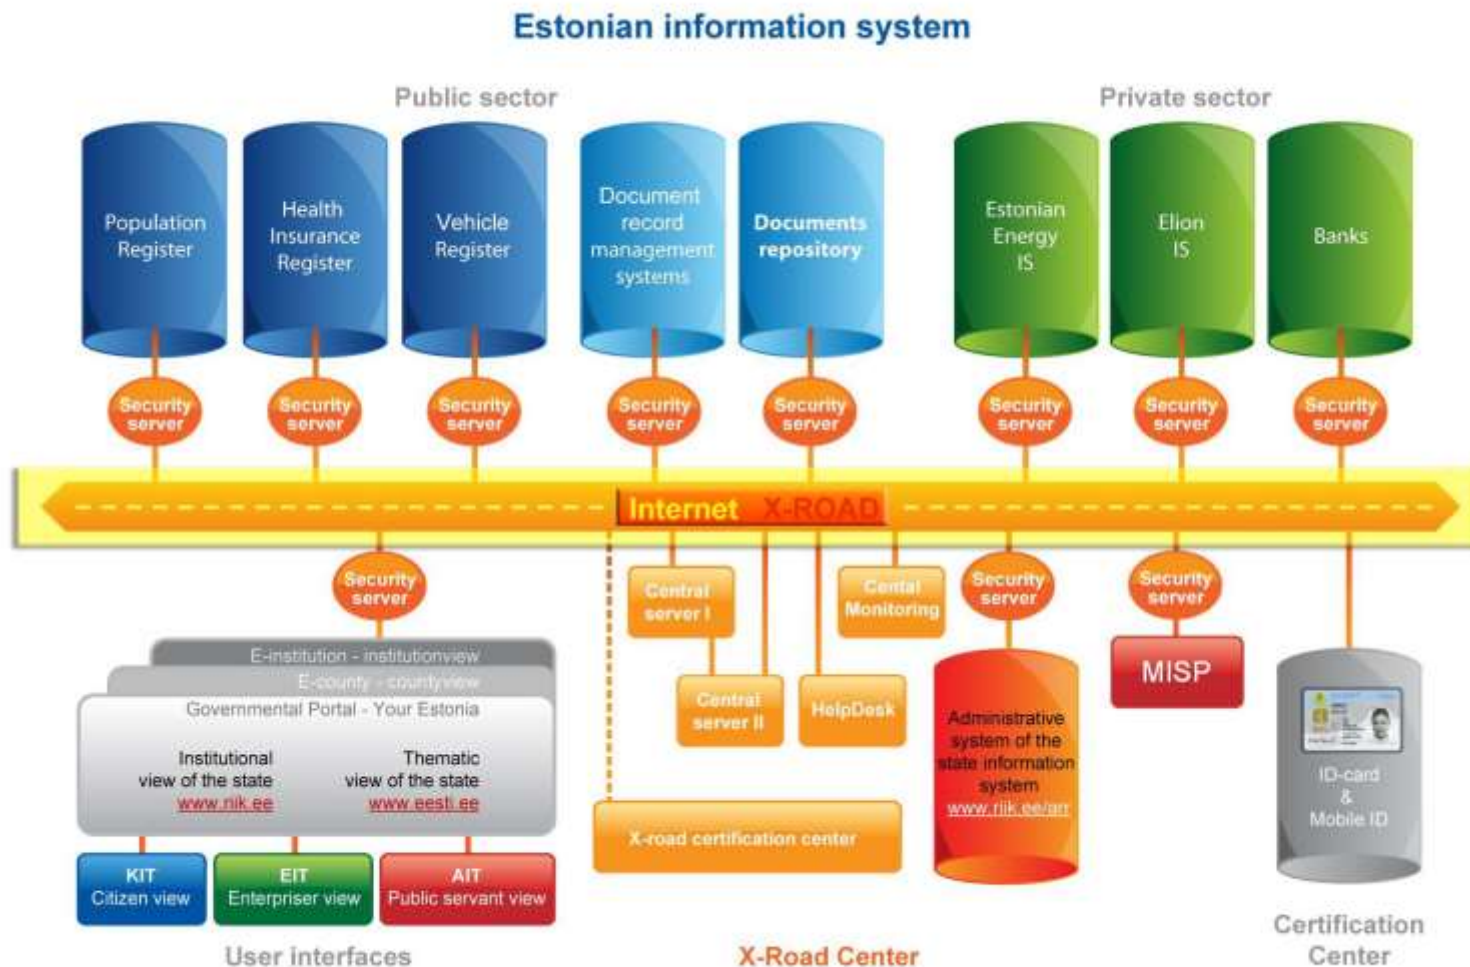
Estonian information system

Public sector

Private sector

Population Register

Health Insurance Register

Vehicle Register

Document record management systems

Documents repository

Estonian Energy IS

Elion IS

Banks

Security server

Security server

Security server

Security server

Security server

Security server

Security server

Security server

Internet X-ROAD

Security server

Central server I

Cental Monitoring

Security server

Security server

E-institution - institutionview

E-county - countyview

Governmental Portal - Your Estonia

Institutional view of the state www.riik.ee

Thematic view of the state www.eesti.ee

Central server II

HelpDesk

Administrative system of the state information system www.riik.ee/ari

MISP

ID-card & Mobile ID

X-road certification center

KIT Citizen view

EIT Enterpriser view

AIT Public servant view

User interfaces

X-Road Center

Certification Center